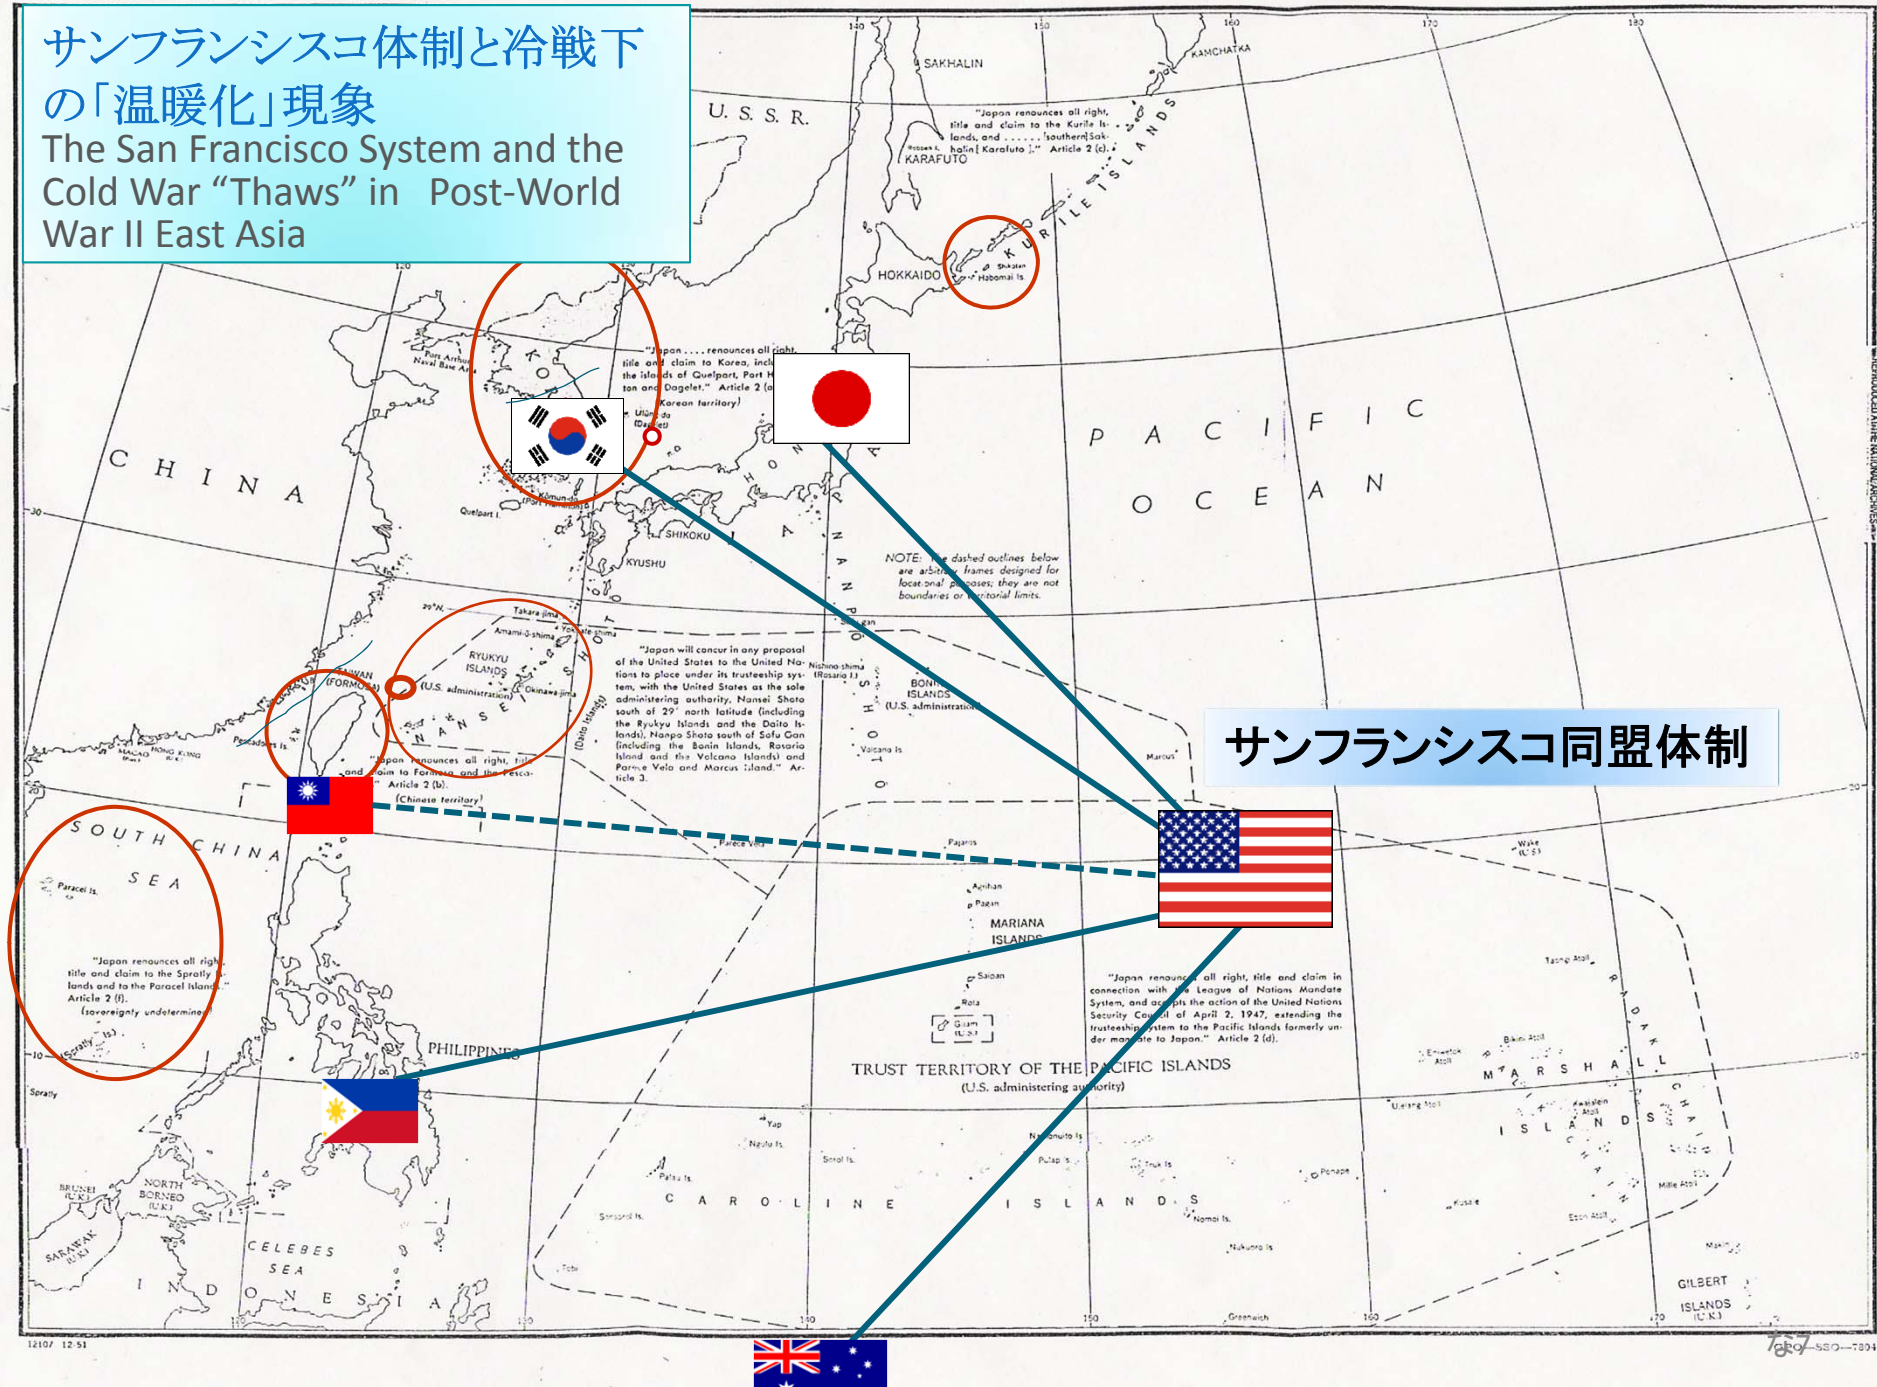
サンフランシスコ体制と冷戦下の「温暖化」現象
The San Francisco System and the Cold War "Thaws" in Post-World War II East Asia

U. S. S. R.

SAKHALIN

KAMCHATKA

"Japan renounces all right, title and claim to the Kurile Islands, and ...... southern Sakhalin [ Karafuto ]." Article 2 (c).

KARAFUTO

KURILE ISLANDS

HOKKAIDO

Habomai Is

Shikotan

Port Arthur Naval Base Area

KOREA

"Japan . . . . renounces all right, title and claim to Korea, including the islands of Quelpart, Port Hamilton and Dagelet." Article 2 (a).

(Korean territory)

Ullung do (Dagelet)

C H I N A

Quelpart I.

Komun-do (Port Hamilton)

HONSHU

JAPAN

SHIKOKU

KYUSHU

P A C I F I C

O C E A N

NOTE: The dashed outlines below are arbitrary frames designed for locational purposes; they are not boundaries or territorial limits.

29°N.

Takara-jima

Amami-O-shima

RYUKYU ISLANDS

(U.S. administration)

Okinawa-jima

NANSEI SHOTO

SAKISHIMA

"Japan will concur in any proposal of the United States to the United Nations to place under its trusteeship system, with the United States as the sole administering authority, Nansei Shoto south of 29° north latitude (including the Ryukyu Islands and the Daito Islands), Nanpo Shoto south of Sofu Gan (including the Bonin Islands, Rosario Island and the Volcano Islands) and Parece Vela and Marcus Island." Article 3.

(Daito Islands)

Nishino-shima (Rosario I.)

NANPO SHOTO

BONIN ISLANDS (U.S. administration)

Volcano Is

Marcus I.

TAIWAN (FORMOSA)

Pescadores Is

MACAO

HONG KONG

"Japan renounces all right, title and claim to Formosa and the Pescadores." Article 2 (b).

(Chinese territory)

サンフランシスコ同盟体制

S O U T H C H I N A S E A

Paracel Is.

"Japan renounces all right, title and claim to the Spratly Islands and to the Paracel Islands." Article 2 (f).

(sovereignty undetermined)

Spratly Is.

Spratly

Parece Vela

Pajaros

Agrihan

Pagan

MARIANA ISLANDS

Saipan

Rota

Guam (U.S.)

Wake (U.S.)

"Japan renounces all right, title and claim in connection with the League of Nations Mandate System, and accepts the action of the United Nations Security Council of April 2, 1947, extending the trusteeship system to the Pacific Islands formerly under mandate to Japan." Article 2 (d).

PHILIPPINES

TRUST TERRITORY OF THE PACIFIC ISLANDS

(U.S. administering authority)

MARSHALL ISLANDS

RADAK CHAIN

Yap

Ngulu Is.

Sorol Is.

Palau Is.

Namonuito Is

Pulap Is.

Truk Is

Ponape

Kusaie

Nomoi Is.

Nukuoro Is

C A R O L I N E I S L A N D S

Ujelang Atoll

Eniwetok Atoll

Bikini Atoll

Taongi Atoll

Kwajalein Atoll

Ebon Atoll

Mille Atoll

Makin

GILBERT ISLANDS (U.K.)

Greenwich

Tobi

Sonsorol Is.

BRUNEI (U.K.)

NORTH BORNEO (U.K.)

SARAWAK (U.K.)

C E L E B E S S E A

I N D O N E S I A

12107 12-51

140

150

160

170

180

130

120

30

20

10

SSO—7804